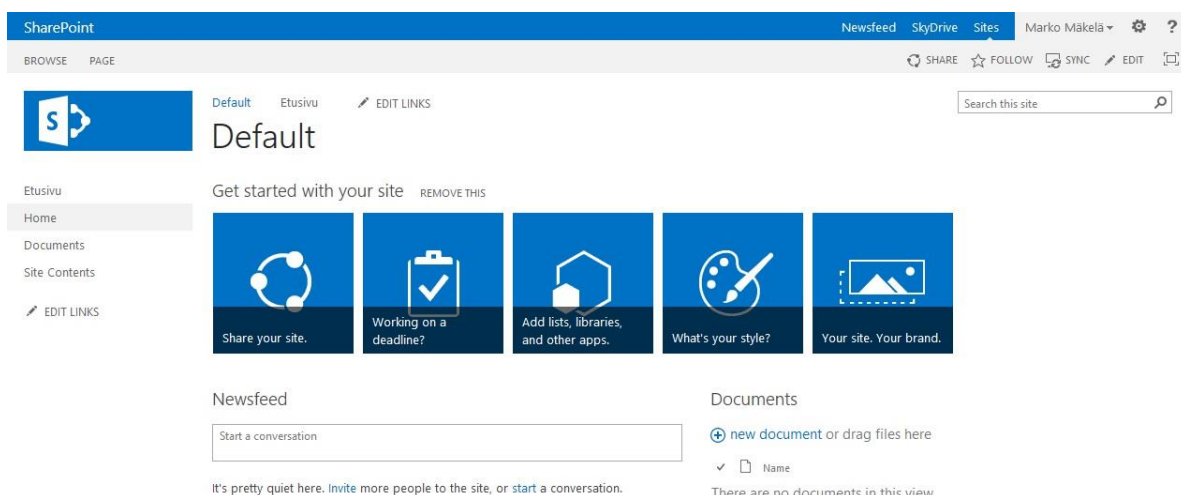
SharePoint
Newsfeed SkyDrive Sites Marko Mäkelä ▾ ?
BROWSE PAGE
SHARE FOLLOW SYNC EDIT

Default Etusivu EDIT LINKS
Default

Search this site

Etusivu
Home
Documents
Site Contents
EDIT LINKS

Get started with your site REMOVE THIS

Share your site.
Working on a deadline?
Add lists, libraries, and other apps.
What's your style?
Your site. Your brand.

Newsfeed
Start a conversation
It's pretty quiet here. Invite more people to the site, or start a conversation.

Documents
new document or drag files here
Name
There are no documents in this view